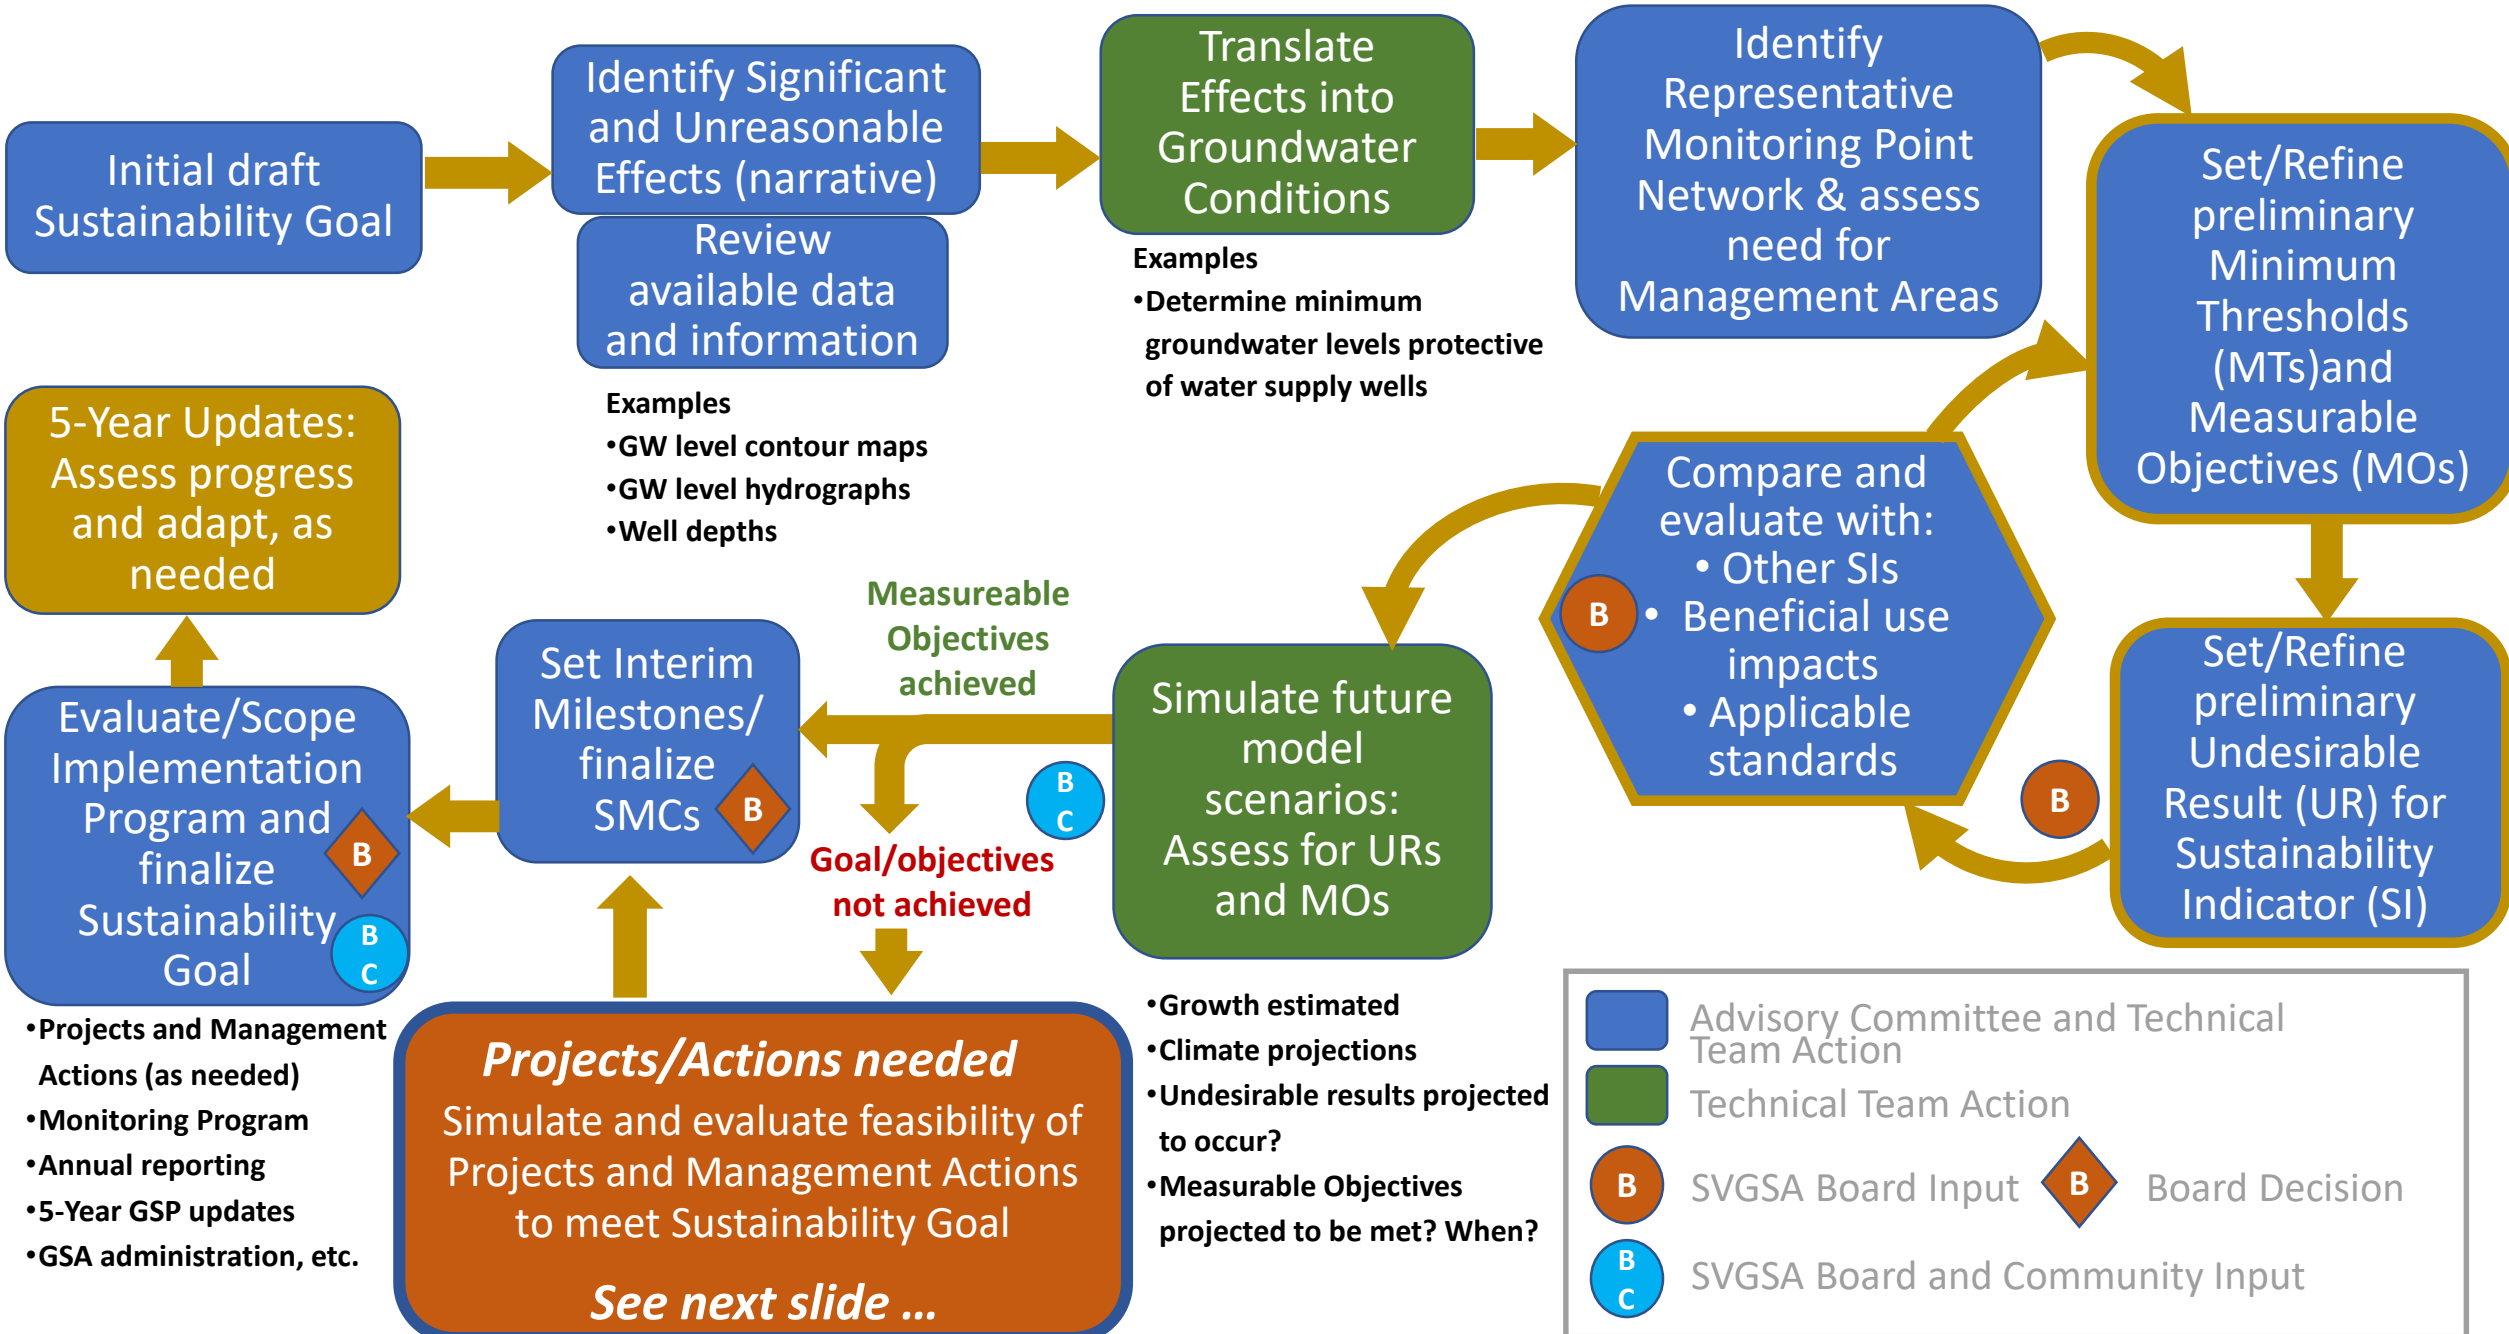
Initial draft Sustainability Goal

Identify Significant and Unreasonable Effects (narrative)

Review available data and information

Examples
•GW level contour maps
•GW level hydrographs
•Well depths

Translate Effects into Groundwater Conditions

Examples
•Determine minimum groundwater levels protective of water supply wells

Identify Representative Monitoring Point Network & assess need for Management Areas

Set/Refine preliminary Minimum Thresholds (MTs)and Measurable Objectives (MOs)

Compare and evaluate with:
• Other SIs
B • Beneficial use impacts
• Applicable standards

Set/Refine preliminary Undesirable Result (UR) for Sustainability Indicator (SI)

B

Simulate future model scenarios: Assess for URs and MOs

B C

•Growth estimated
•Climate projections
•Undesirable results projected to occur?
•Measurable Objectives projected to be met? When?

Measureable Objectives achieved

Goal/objectives not achieved

Set Interim Milestones/ finalize SMCs B

5-Year Updates: Assess progress and adapt, as needed

Evaluate/Scope Implementation Program and finalize Sustainability Goal B B C

•Projects and Management Actions (as needed)
•Monitoring Program
•Annual reporting
•5-Year GSP updates
•GSA administration, etc.

Projects/Actions needed
Simulate and evaluate feasibility of Projects and Management Actions to meet Sustainability Goal
See next slide …

Advisory Committee and Technical Team Action
Technical Team Action
B SVGSA Board Input B Board Decision
B C SVGSA Board and Community Input